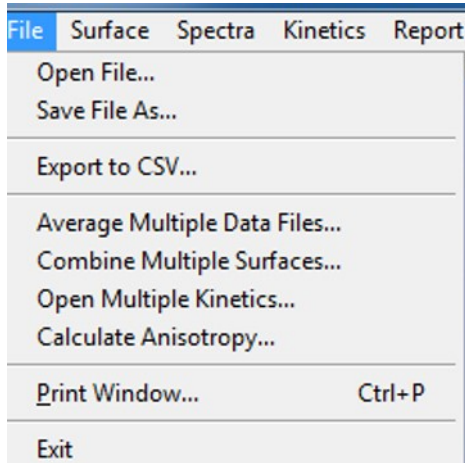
File Surface Spectra Kinetics Report

Open File...
Save File As...

Export to CSV...

Average Multiple Data Files...
Combine Multiple Surfaces...
Open Multiple Kinetics...
Calculate Anisotropy...

Print Window... Ctrl+P

Exit